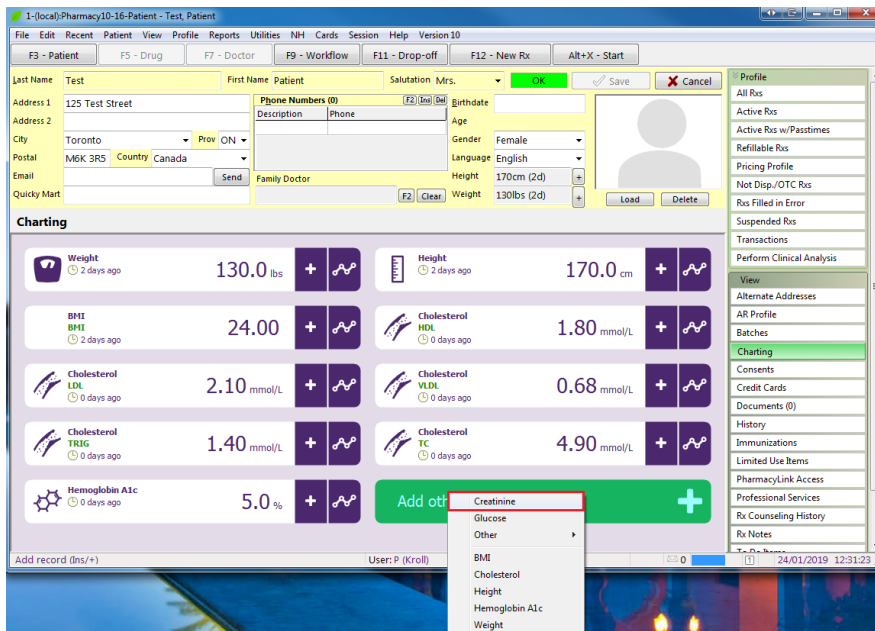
1-(local):Pharmacy10-16-Patient - Test, Patient

File Edit Recent Patient View Profile Reports Utilities NH Cards Session Help Version10

F3 - Patient | F5 - Drug | F7 - Doctor | F9 - Workflow | F11 - Drop-off | F12 - New Rx | Alt+X - Start

Last Name Test
First Name Patient
Salutation Mrs.
OK
Save
Cancel

Address 1 125 Test Street
Address 2
City Toronto
Prov ON
Postal M6K 3R5
Country Canada
Email
Send
Quicky Mart

Phone Numbers (0) F2 Ins Del
| Description | Phone |
|---|---|

Family Doctor
F2 Clear

Birthdate
Age
Gender Female
Language English
Height 170cm (2d)
Weight 130lbs (2d)

Load Delete

Profile
All Rxs
Active Rxs
Active Rxs w/Passtimes
Refillable Rxs
Pricing Profile
Not Disp./OTC Rxs
Rxs Filled in Error
Suspended Rxs
Transactions
Perform Clinical Analysis

View
Alternate Addresses
AR Profile
Batches
Charting
Consents
Credit Cards
Documents (0)
History
Immunizations
Limited Use Items
PharmacyLink Access
Professional Services
Rx Counseling History
Rx Notes
To Do Items

Charting

Weight
2 days ago
130.0 lbs

Height
2 days ago
170.0 cm

BMI
BMI
2 days ago
24.00

Cholesterol
HDL
0 days ago
1.80 mmol/L

Cholesterol
LDL
0 days ago
2.10 mmol/L

Cholesterol
VLDL
0 days ago
0.68 mmol/L

Cholesterol
TRIG
0 days ago
1.40 mmol/L

Cholesterol
TC
0 days ago
4.90 mmol/L

Hemoglobin A1c
0 days ago
5.0 %

Add oth

Creatinine
Glucose
Other
BMI
Cholesterol
Height
Hemoglobin A1c
Weight

Add record (Ins/+)
User: P (Kroll)
0
1
24/01/2019 12:31:23